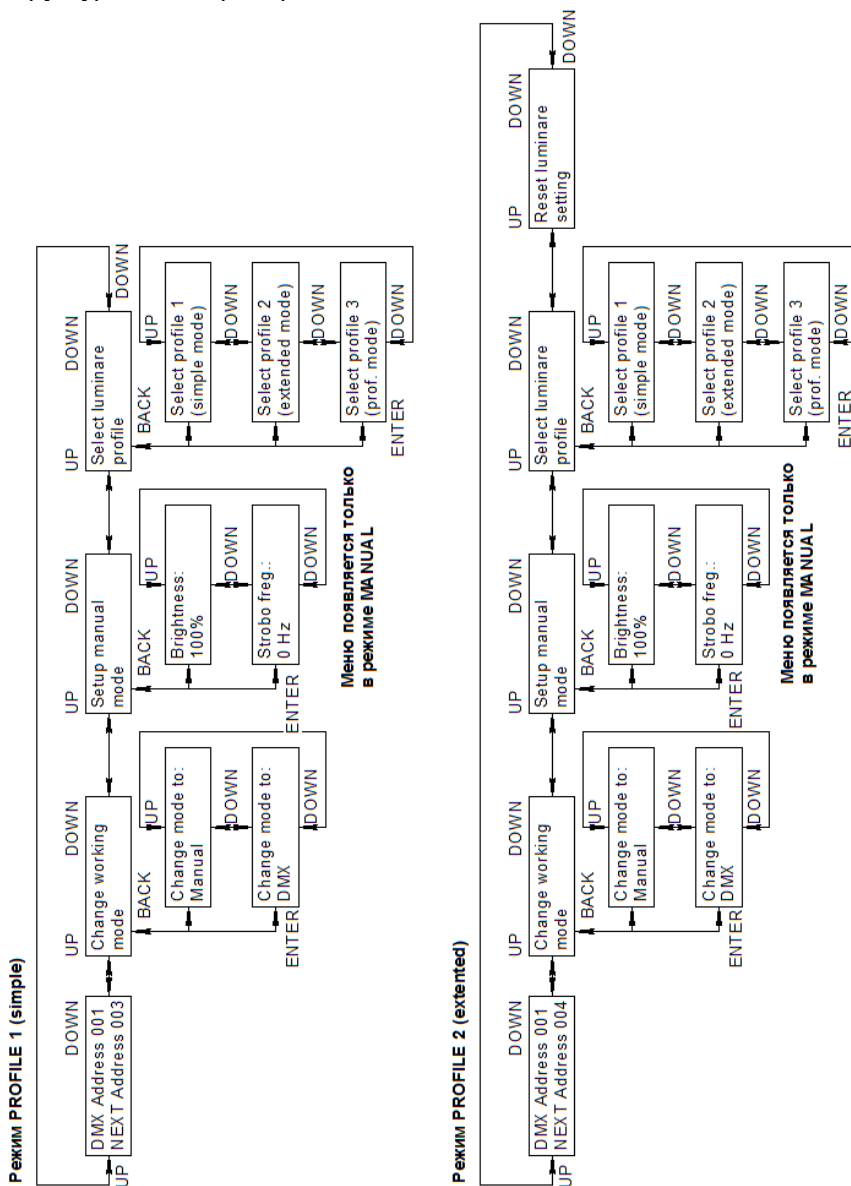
Режим PROFILE 1 (simple)

DOWN
DMX Address 001
NEXT Address 003
UP

UP
DOWN
Change working mode
BACK
UP
Change mode to: Manual
DOWN
Change mode to: DMX
DOWN
ENTER

UP
DOWN
Setup manual mode
BACK
UP
Brightness: 100%
DOWN
Strobo freq.: 0 Hz
DOWN
ENTER

Меню появляется только в режиме MANUAL

UP
DOWN
Select luminare profile
DOWN
BACK
UP
Select profile 1 (simple mode)
DOWN
Select profile 2 (extended mode)
DOWN
Select profile 3 (prof. mode)
DOWN
ENTER

Режим PROFILE 2 (extented)

DOWN
DMX Address 001
NEXT Address 004
UP

UP
DOWN
Change working mode
BACK
UP
Change mode to: Manual
DOWN
Change mode to: DMX
DOWN
ENTER

UP
DOWN
Setup manual mode
BACK
UP
Brightness: 100%
DOWN
Strobo freq.: 0 Hz
DOWN
ENTER

Меню появляется только в режиме MANUAL

UP
DOWN
Select luminare profile
BACK
UP
Select profile 1 (simple mode)
DOWN
Select profile 2 (extended mode)
DOWN
Select profile 3 (prof. mode)
DOWN
ENTER

UP
DOWN
Reset luminare setting
DOWN